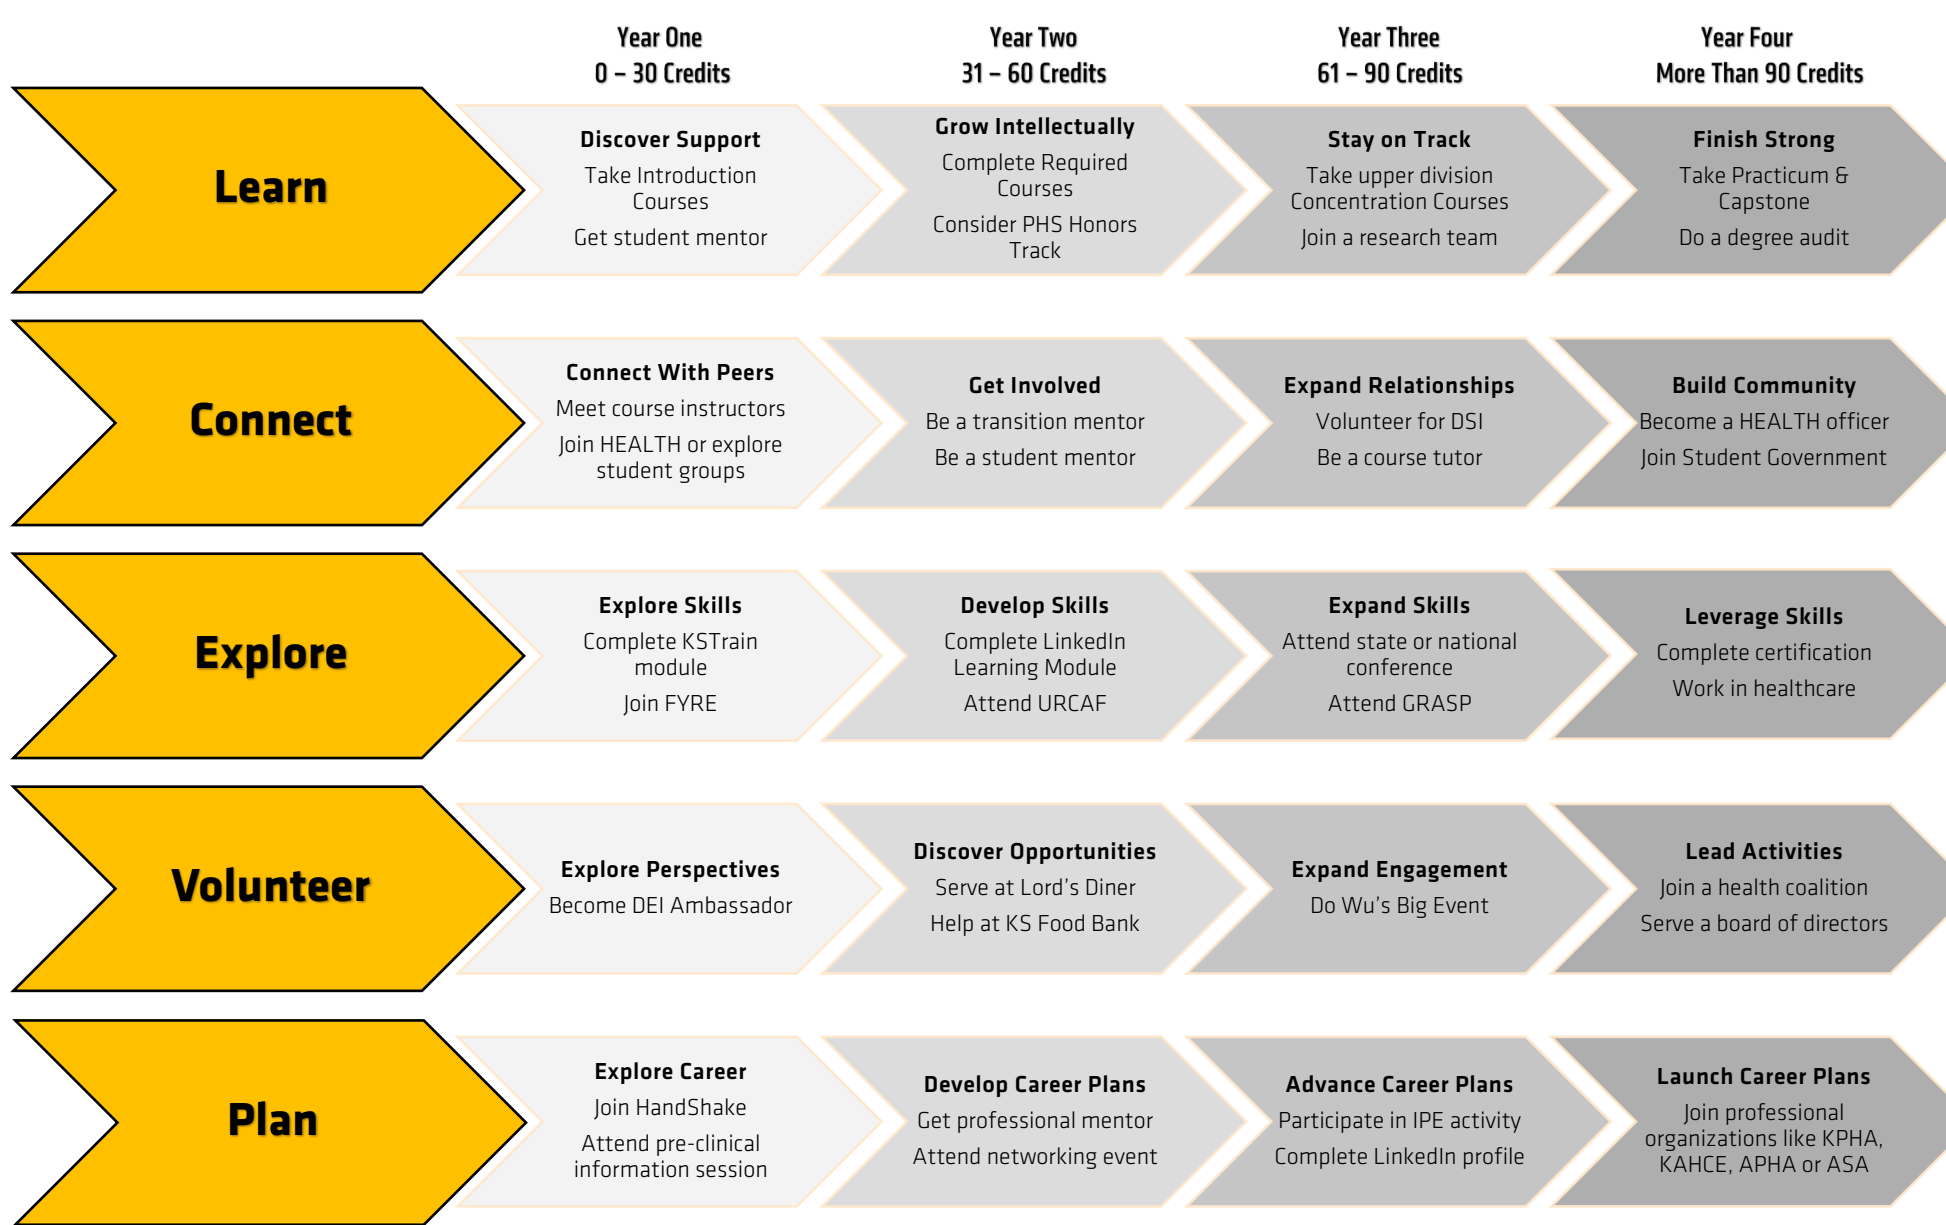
| | Year One<br>0 – 30 Credits | Year Two<br>31 – 60 Credits | Year Three<br>61 – 90 Credits | Year Four<br>More Than 90 Credits |
|---|---|---|---|---|
| Learn | Discover Support<br>Take Introduction Courses<br>Get student mentor | Grow Intellectually<br>Complete Required Courses<br>Consider PHS Honors Track | Stay on Track<br>Take upper division Concentration Courses<br>Join a research team | Finish Strong<br>Take Practicum & Capstone<br>Do a degree audit |
| Connect | Connect With Peers<br>Meet course instructors<br>Join HEALTH or explore student groups | Get Involved<br>Be a transition mentor<br>Be a student mentor | Expand Relationships<br>Volunteer for DSI<br>Be a course tutor | Build Community<br>Become a HEALTH officer<br>Join Student Government |
| Explore | Explore Skills<br>Complete KSTrain module<br>Join FYRE | Develop Skills<br>Complete LinkedIn Learning Module<br>Attend URCAF | Expand Skills<br>Attend state or national conference<br>Attend GRASP | Leverage Skills<br>Complete certification<br>Work in healthcare |
| Volunteer | Explore Perspectives<br>Become DEI Ambassador | Discover Opportunities<br>Serve at Lord's Diner<br>Help at KS Food Bank | Expand Engagement<br>Do Wu's Big Event | Lead Activities<br>Join a health coalition<br>Serve a board of directors |
| Plan | Explore Career<br>Join HandShake<br>Attend pre-clinical information session | Develop Career Plans<br>Get professional mentor<br>Attend networking event | Advance Career Plans<br>Participate in IPE activity<br>Complete LinkedIn profile | Launch Career Plans<br>Join professional organizations like KPHA, KAHCE, APHA or ASA |